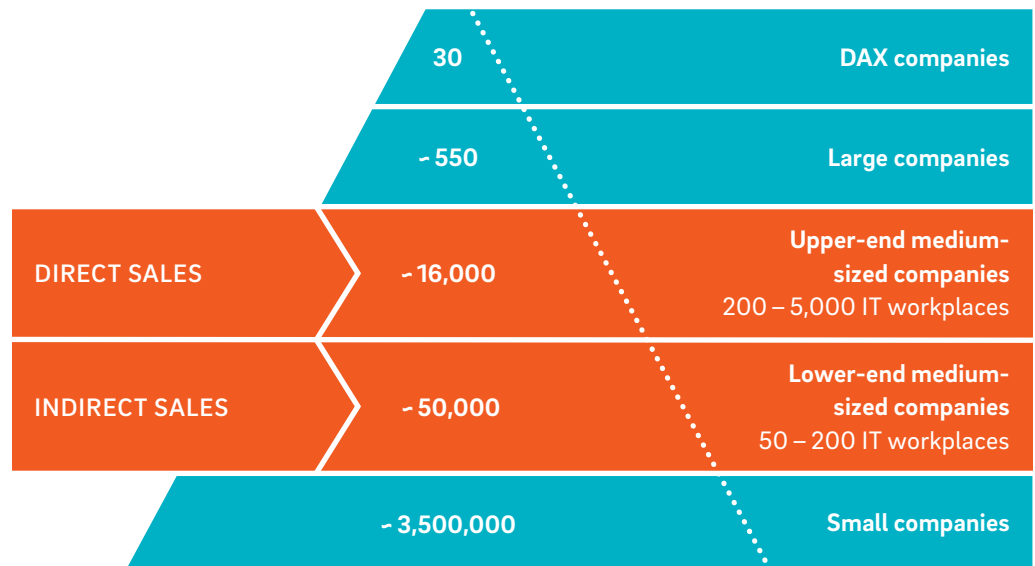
30

DAX companies

~ 550

Large companies

DIRECT SALES

~ 16,000

Upper-end medium-sized companies
200 – 5,000 IT workplaces

INDIRECT SALES

~ 50,000

Lower-end medium-sized companies
50 – 200 IT workplaces

~ 3,500,000

Small companies